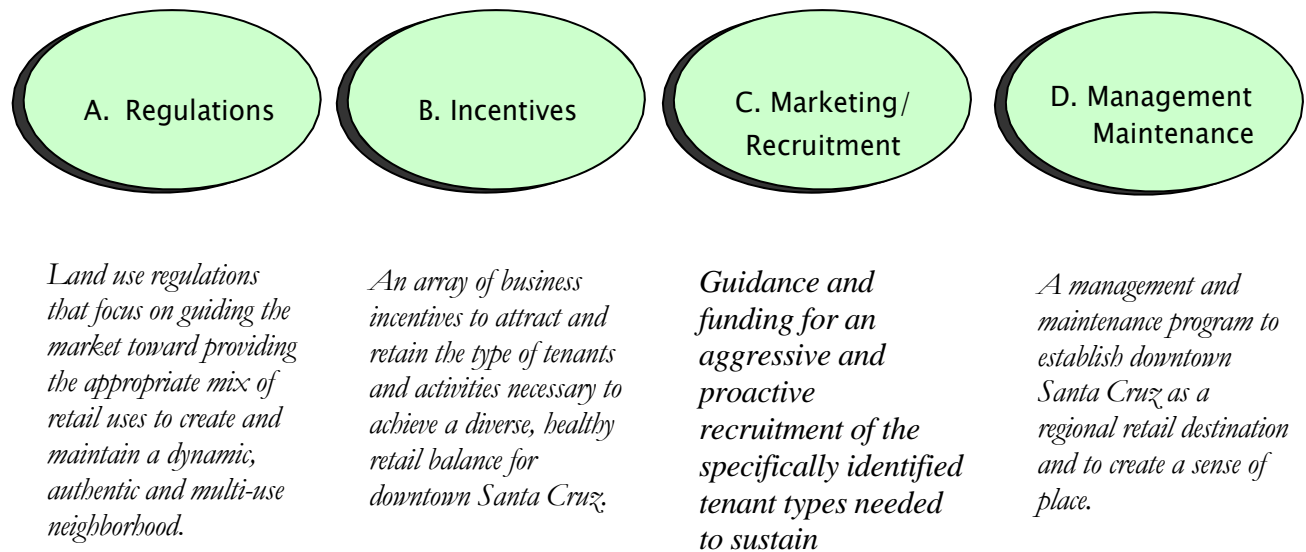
A. Regulations

B. Incentives

C. Marketing/ Recruitment

D. Management Maintenance

Land use regulations that focus on guiding the market toward providing the appropriate mix of retail uses to create and maintain a dynamic, authentic and multi-use neighborhood.

An array of business incentives to attract and retain the type of tenants and activities necessary to achieve a diverse, healthy retail balance for downtown Santa Cruz.

Guidance and funding for an aggressive and proactive recruitment of the specifically identified tenant types needed to sustain

A management and maintenance program to establish downtown Santa Cruz as a regional retail destination and to create a sense of place.